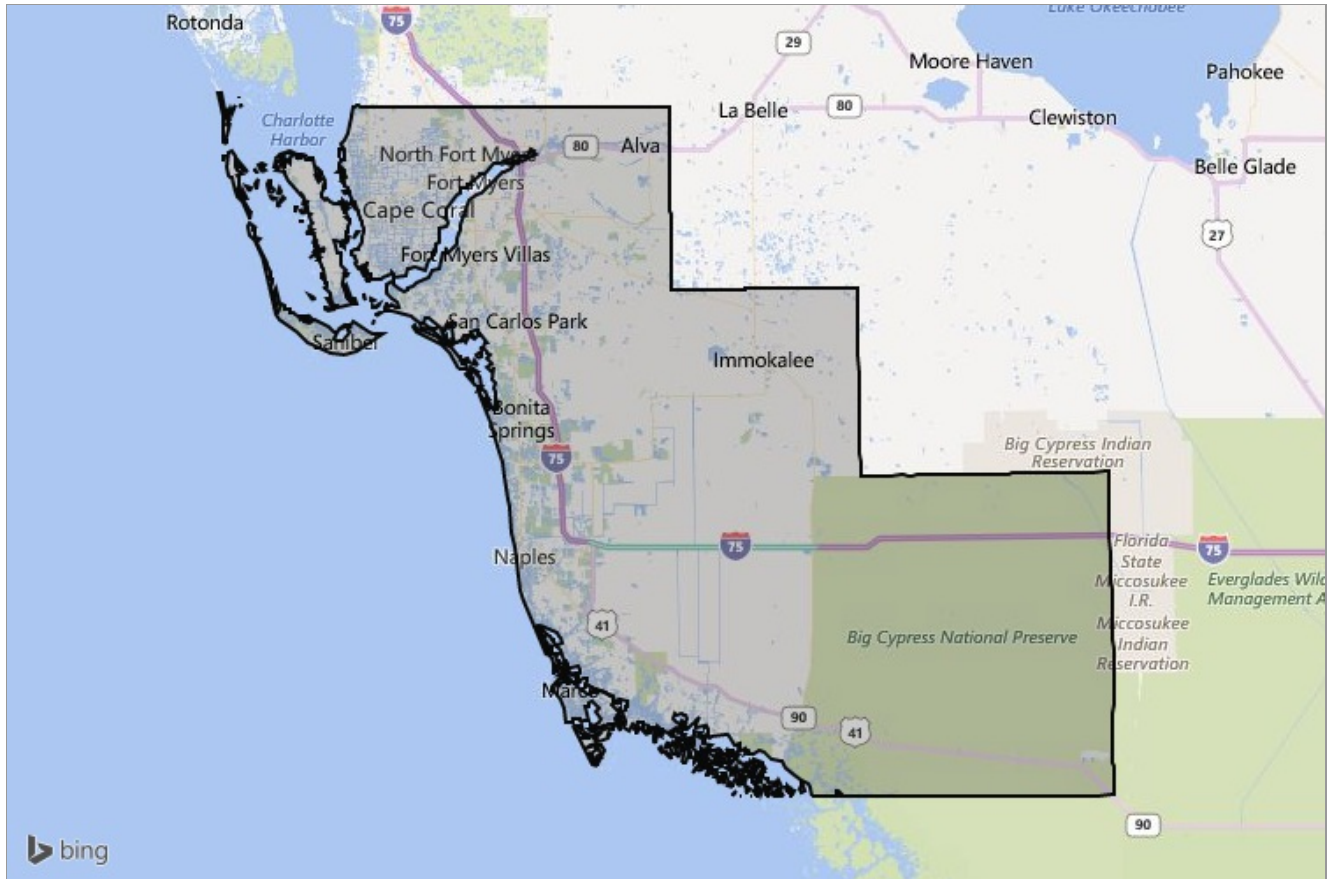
Lake Okeechobee

Rotonda
75
29
Moore Haven
Pahokee
La Belle
80
Clewiston
Charlotte Harbor
North Fort Myers
80
Alva
Belle Glade
Fort Myers
Cape Coral
27
Fort Myers Villas
San Carlos Park
Sanibel
Immokalee
Bonita Springs
Big Cypress Indian Reservation
75
Naples
75
Florida State Miccosukee I.R.
75
Everglades Wild Management A
41
Big Cypress National Preserve
Miccosukee Indian Reservation
Marco
90
41
90
bing